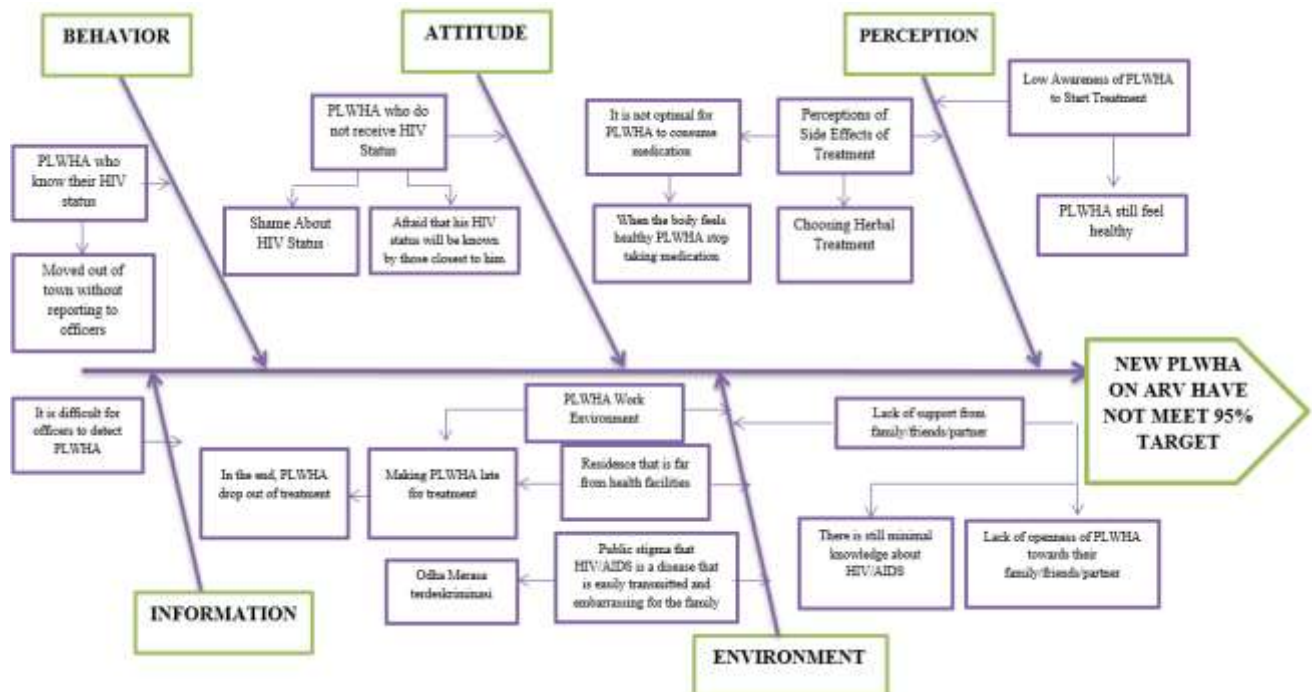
BEHAVIOR

ATTITUDE

PERCEPTION

PLWHA who know their HIV status

Moved out of town without reporting to officers

PLWHA who do not receive HIV Status

Shame About HIV Status

Afraid that his HIV status will be known by those closest to him

It is not optimal for PLWHA to consume medication

When the body feels healthy PLWHA stop taking medication

Perceptions of Side Effects of Treatment

Choosing Herbal Treatment

Low Awareness of PLWHA to Start Treatment

PLWHA still feel healthy

NEW PLWHA ON ARV HAVE NOT MEET 95% TARGET

It is difficult for officers to detect PLWHA

In the end, PLWHA drop out of treatment

Making PLWHA late for treatment

PLWHA Work Environment

Residence that is far from health facilities

Public stigma that HIV/AIDS is a disease that is easily transmitted and embarrassing for the family

Odha Merasa terdeskriminasi

Lack of support from family/friends/partner

There is still minimal knowledge about HIV/AIDS

Lack of openness of PLWHA towards their family/friends/partner

INFORMATION

ENVIRONMENT